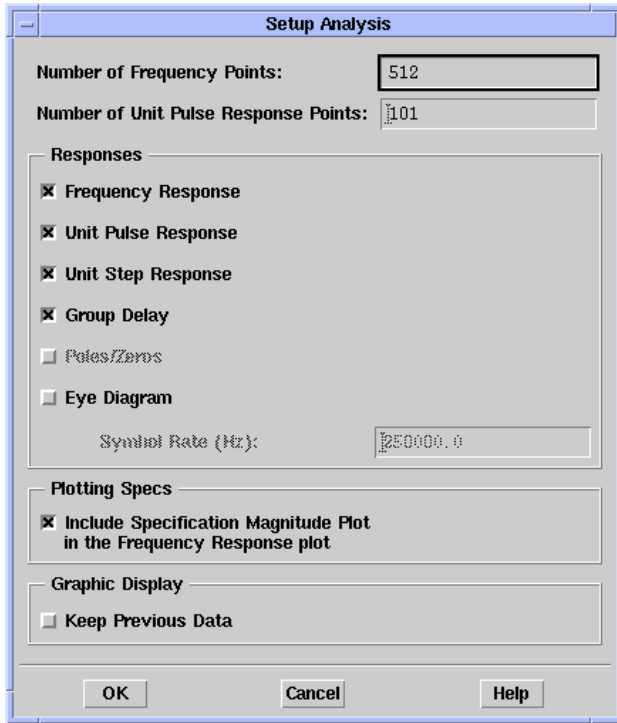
Setup Analysis

Number of Frequency Points: 512

Number of Unit Pulse Response Points: 101

Responses

Frequency Response

Unit Pulse Response

Unit Step Response

Group Delay

Poles/Zeros

Eye Diagram

Symbol Rate (Hz): 250000.0

Plotting Specs

Include Specification Magnitude Plot in the Frequency Response plot

Graphic Display

Keep Previous Data

OK Cancel Help